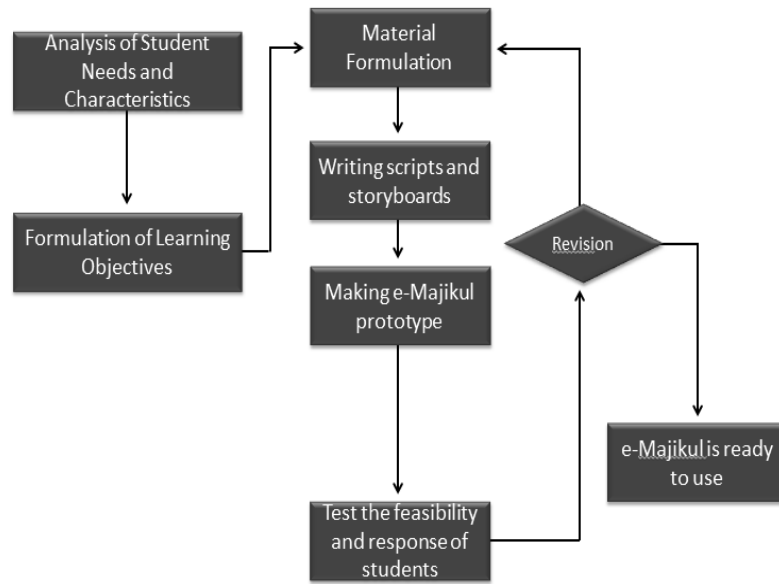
Analysis of Student Needs and Characteristics

Formulation of Learning Objectives

Material Formulation

Writing scripts and storyboards

Making e-Majikul prototype

Test the feasibility and response of students

Revision

e-Majikul is ready to use